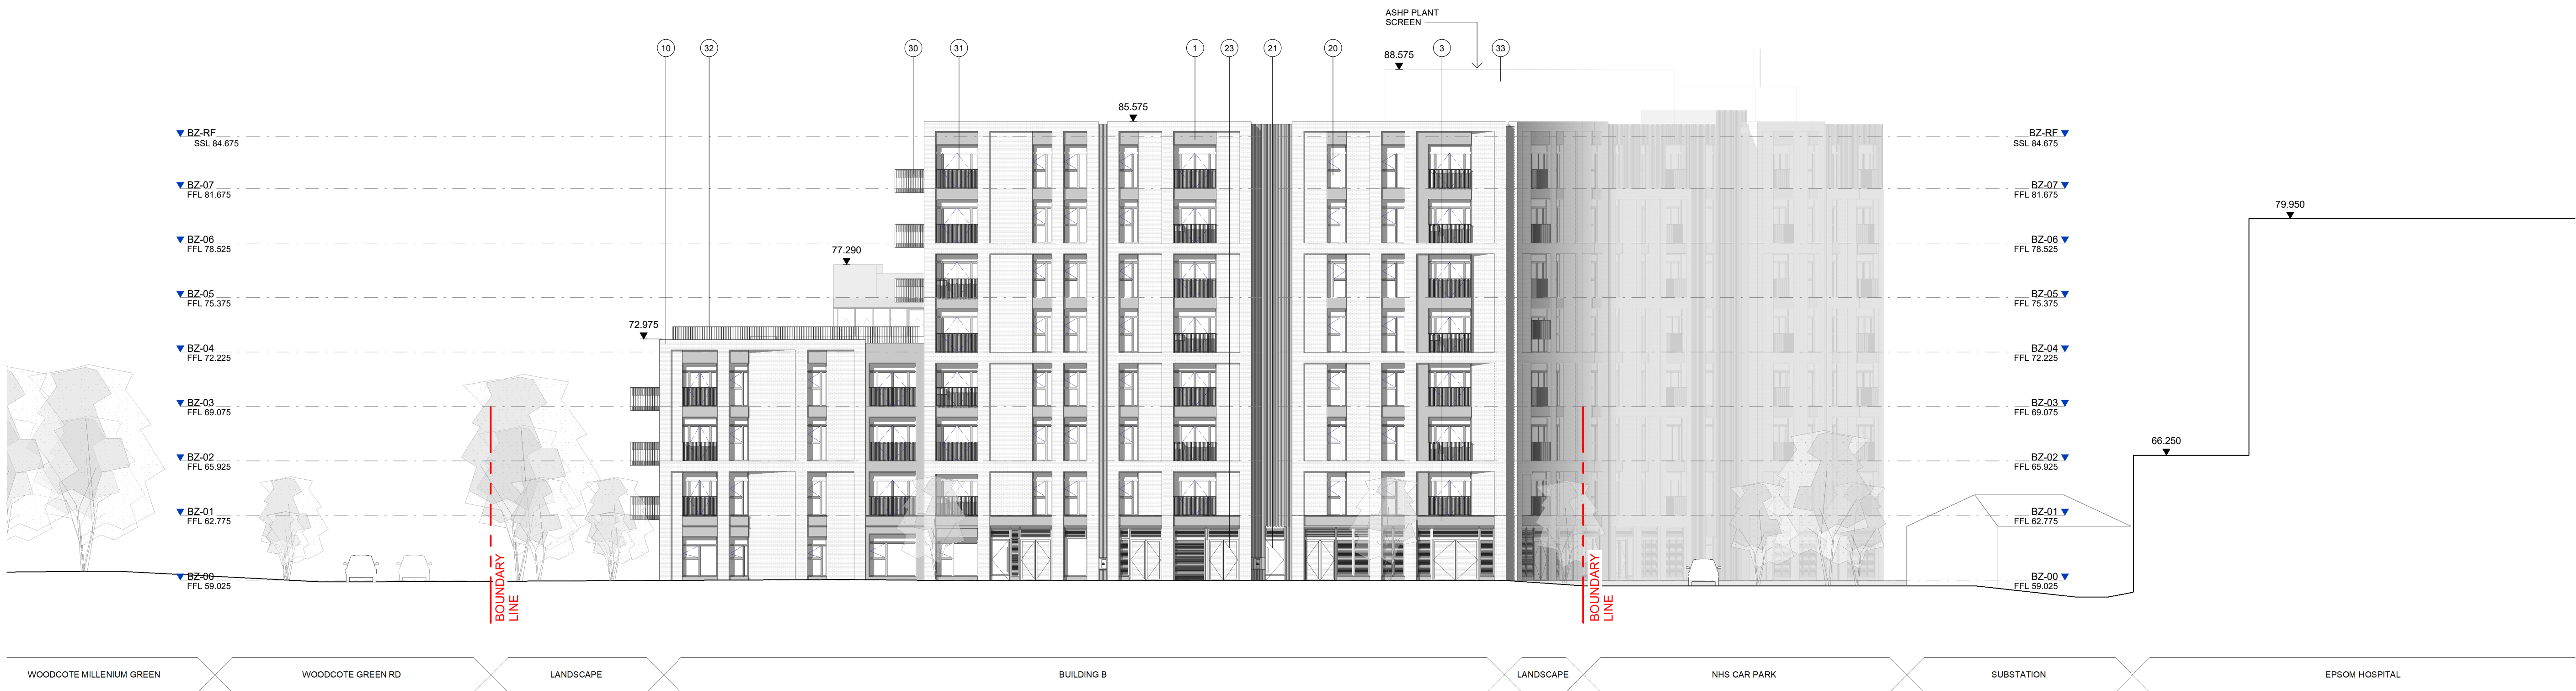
ASHP PLANT SCREEN

10 32 30 31 1 23 21 20 3 33

88.575

85.575

77.290

72.975

79.950

66.250

BZ-RF
SSL 84.675

BZ-07
FFL 81.675

BZ-06
FFL 78.525

BZ-05
FFL 75.375

BZ-04
FFL 72.225

BZ-03
FFL 69.075

BZ-02
FFL 65.925

BZ-01
FFL 62.775

BZ-00
FFL 59.025

BZ-RF
SSL 84.675

BZ-07
FFL 81.675

BZ-06
FFL 78.525

BZ-05
FFL 75.375

BZ-04
FFL 72.225

BZ-03
FFL 69.075

BZ-02
FFL 65.925

BZ-01
FFL 62.775

BZ-00
FFL 59.025

BOUNDARY LINE

BOUNDARY LINE

WOODCOTE MILLENIUM GREEN | WOODCOTE GREEN RD | LANDSCAPE | BUILDING B | LANDSCAPE | NHS CAR PARK | SUBSTATION | EPSOM HOSPITAL